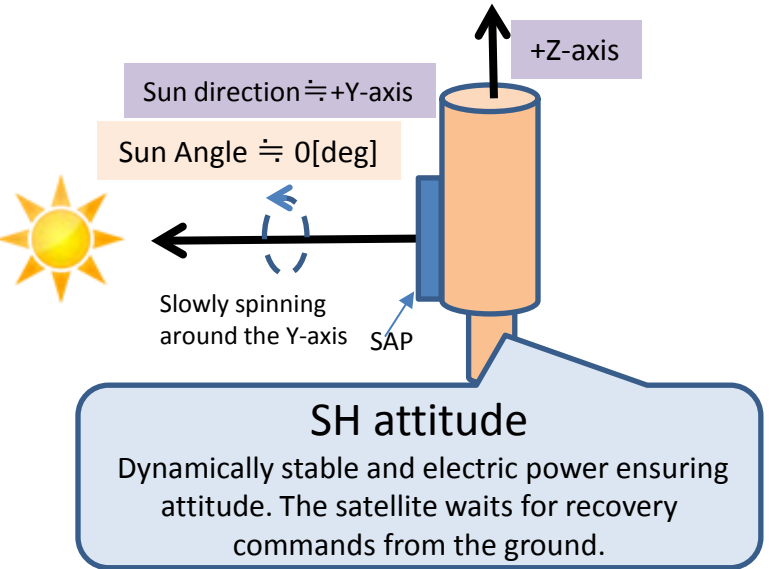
+Z-axis

Sun direction≒+Y-axis

Sun Angle ≒ 0[deg]

Slowly spinning around the Y-axis

SAP

SH attitude

Dynamically stable and electric power ensuring attitude. The satellite waits for recovery commands from the ground.